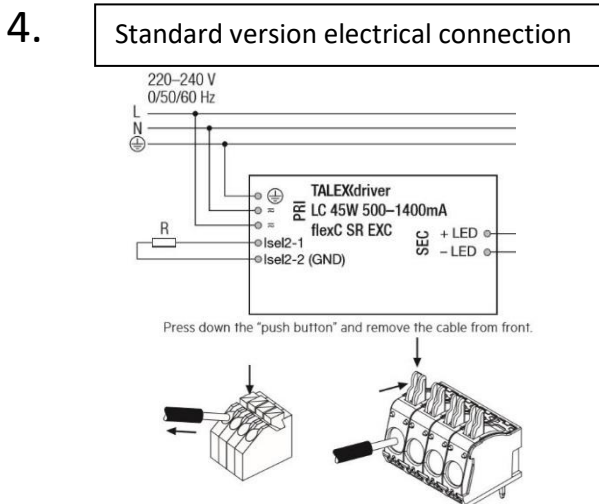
4.

Standard version electrical connection

220–240 V
0/50/60 Hz
L
N
⏚

TALEXdriver
LC 45W 500–1400mA
flexC SR EXC

PRI
⏚
=
=

R
Isel2-1
Isel2-2 (GND)

SEC
+ LED
– LED

Press down the "push button" and remove the cable from front.